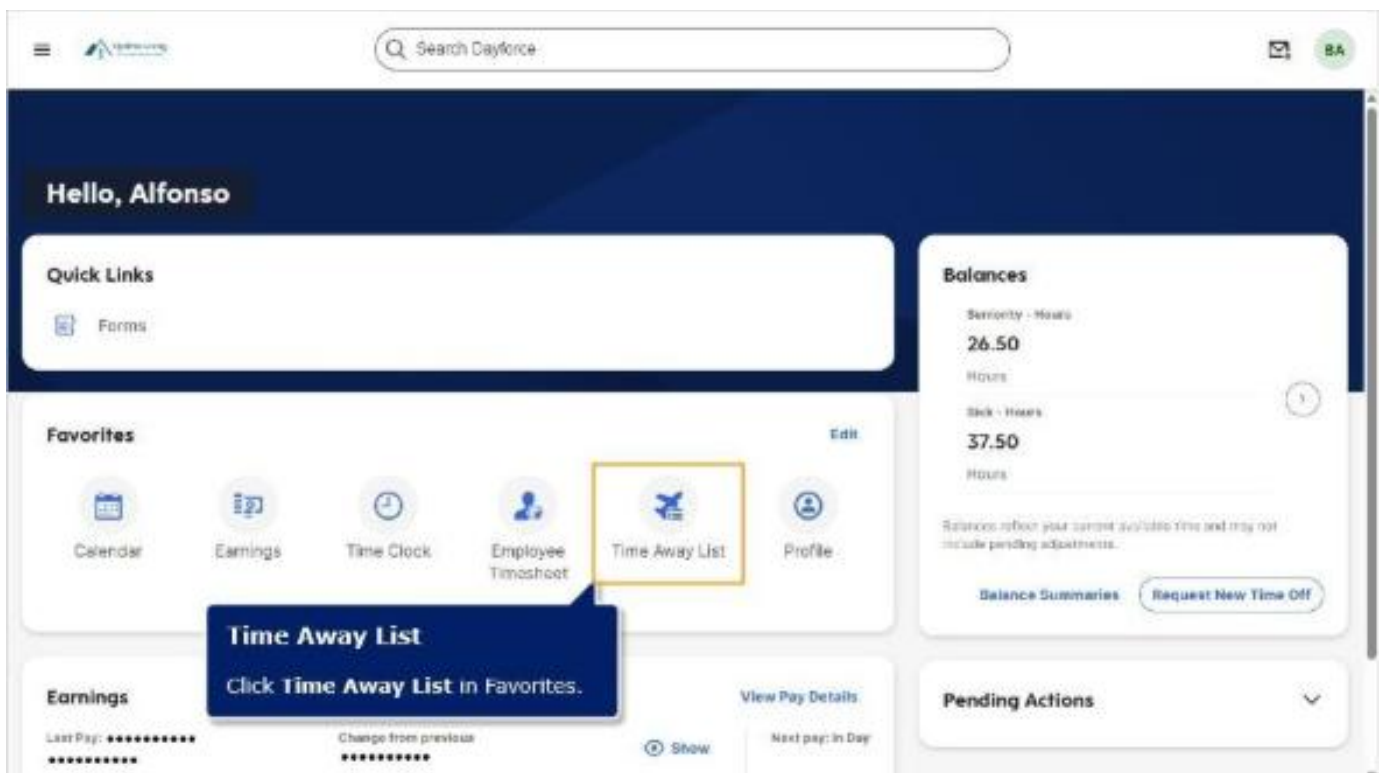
Search Dayforce

BA

Hello, Alfonso

Quick Links

Forms

Favorites

Edit

Calendar

Earnings

Time Clock

Employee Timesheet

Time Away List

Profile

Time Away List

Click **Time Away List** in Favorites.

Earnings

View Pay Details

Last Pay: ••••••••••• •••••••••••

Change from previous •••••••••••

Show

Next pay: In Day

Balances

Seniority - Hours
26.50
Hours

Sick - Hours
37.50
Hours

Balances reflect your current available time and may not include pending adjustments.

Balance Summaries

Request New Time Off

Pending Actions